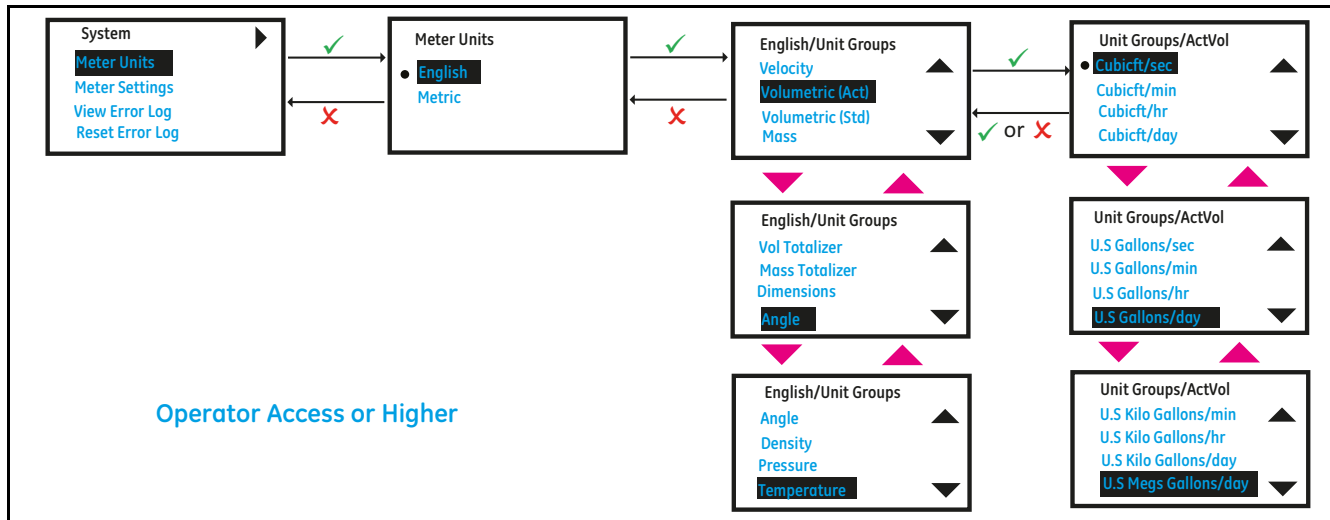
System
Meter Units
Meter Settings
View Error Log
Reset Error Log

Meter Units
English
Metric

English/Unit Groups
Velocity
Volumetric (Act)
Volumetric (Std)
Mass

Unit Groups/ActVol
Cubicft/sec
Cubicft/min
Cubicft/hr
Cubicft/day

or

English/Unit Groups
Vol Totalizer
Mass Totalizer
Dimensions
Angle

Unit Groups/ActVol
U.S Gallons/sec
U.S Gallons/min
U.S Gallons/hr
U.S Gallons/day

English/Unit Groups
Angle
Density
Pressure
Temperature

Unit Groups/ActVol
U.S Kilo Gallons/min
U.S Kilo Gallons/hr
U.S Kilo Gallons/day
U.S Megs Gallons/day

Operator Access or Higher